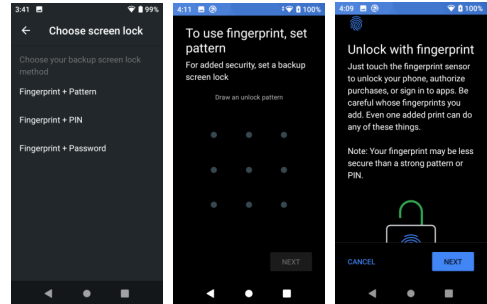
3:41 99%

Choose screen lock

Choose your backup screen lock method

Fingerprint + Pattern

Fingerprint + PIN

Fingerprint + Password

4:11 100%

To use fingerprint, set pattern

For added security, set a backup screen lock

Draw an unlock pattern

NEXT

4:09 100%

Unlock with fingerprint

Just touch the fingerprint sensor to unlock your phone, authorize purchases, or sign in to apps. Be careful whose fingerprints you add. Even one added print can do any of these things.

Note: Your fingerprint may be less secure than a strong pattern or PIN.

CANCEL

NEXT